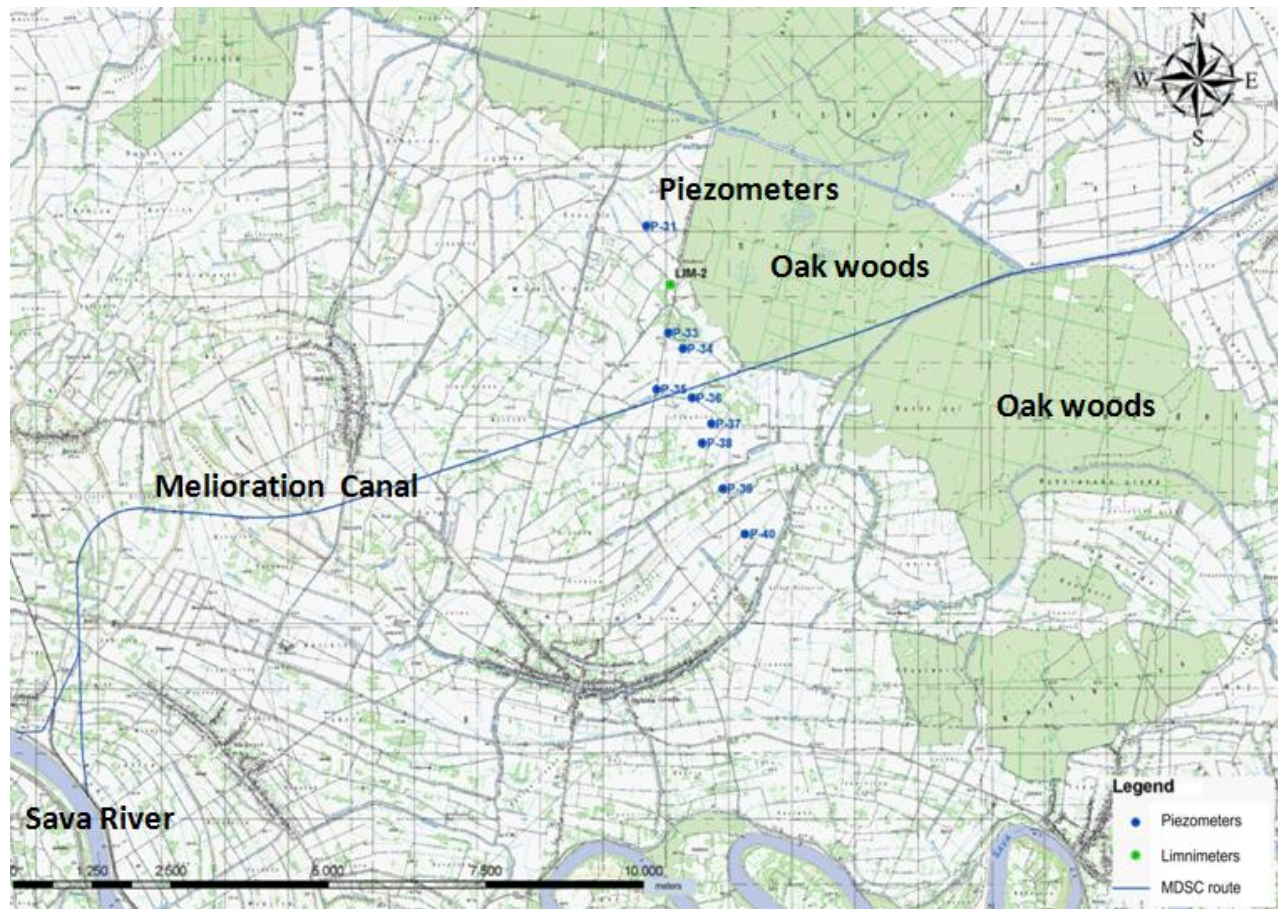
N
W
E
S

Piezometers

P-31
LIM-2
Oak woods
P-33
P-34
P-35
P-36
P-37
P-38
Oak woods
Melioration Canal
P-39
P-40

Sava River

0 1.250 2.500 5.000 7.500 10.000 meters

Legend
Piezometers
Limnimeters
MDSC route